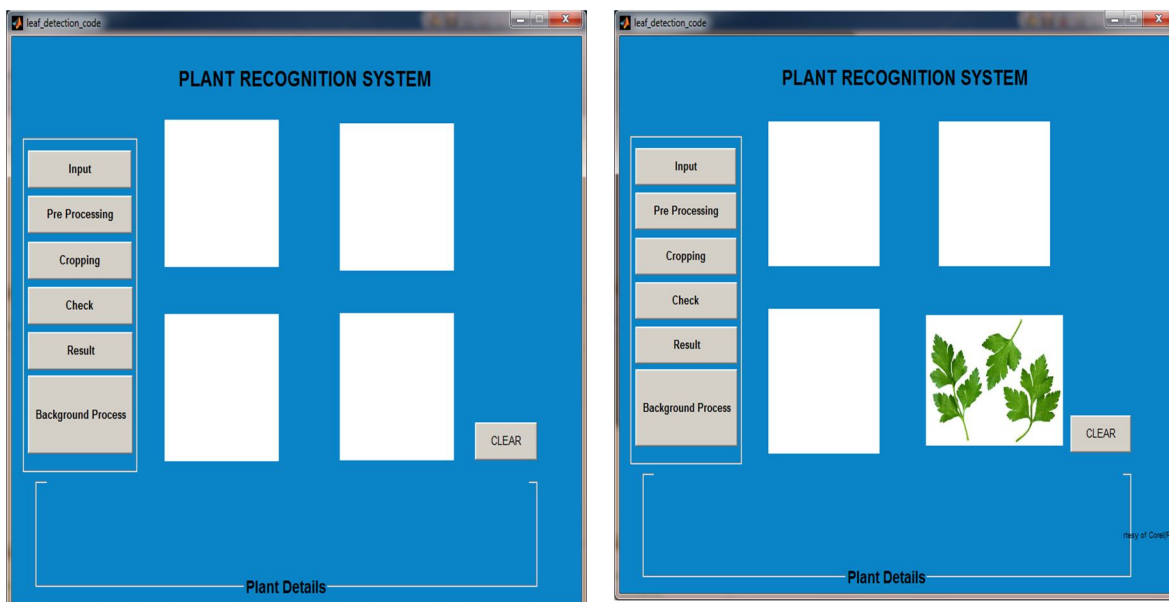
leaf_detection_code

PLANT RECOGNITION SYSTEM

Input

Pre Processing

Cropping

Check

Result

Background Process

CLEAR

Plant Details

leaf_detection_code

PLANT RECOGNITION SYSTEM

Input

Pre Processing

Cropping

Check

Result

Background Process

CLEAR

tesy of Corel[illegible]

Plant Details